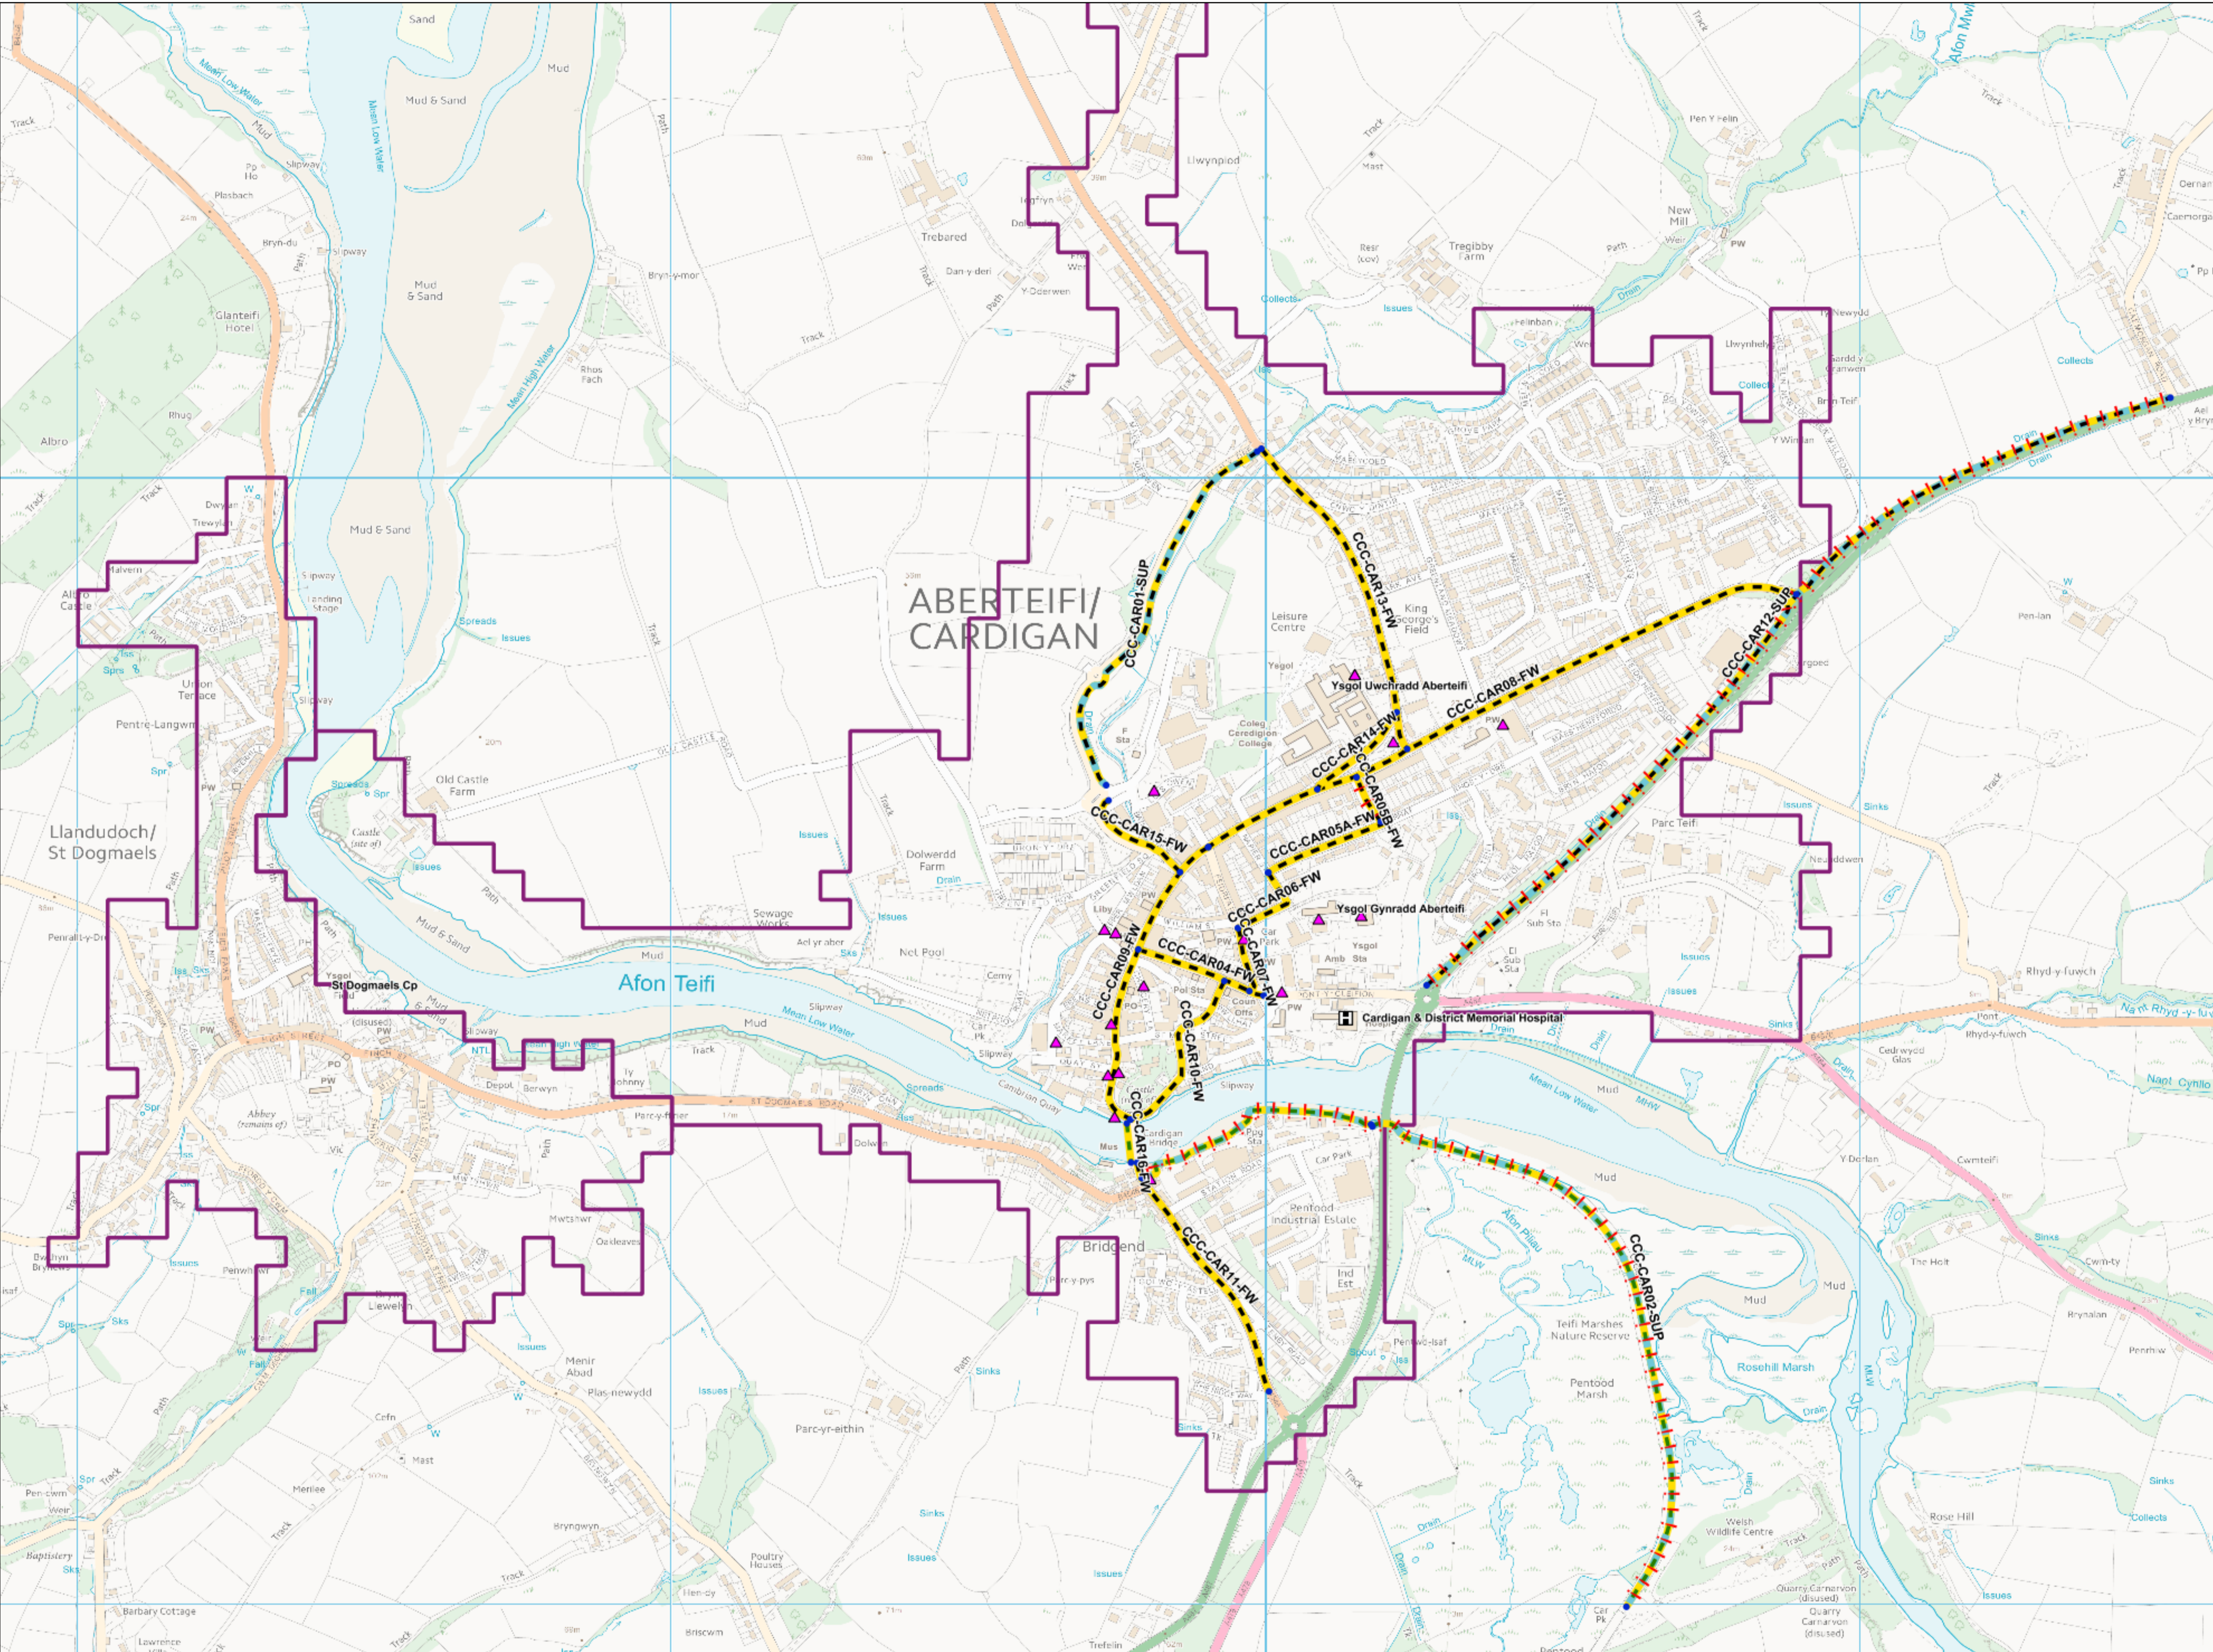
ABERTEIFI/
CARDIGAN

Llandudoch/
St Dogmaels

Afon Teifi

CCC-CAR01-SUP
CCC-CAR13-FW
CCC-CAR14-FW
CCC-CAR08-FW
CCC-CAR12-SUP
CCC-CAR05B-FW
CCC-CAR05A-FW
CCC-CAR15-FW
CCC-CAR06-FW
CCC-CAR09-FW
CCC-CAR04-FW
CCC-CAR07-FW
CCC-CAR10-FW
CCC-CAR16-FW
CCC-CAR11-FW
CCC-CAR02-SUP

Ysgol Uwchradd Aberteifi
Ysgol Gynradd Aberteifi
Cardigan & District Memorial Hospital
St Dogmaels Cp

Sand
Mud
Mud & Sand
Mud & Sand
Mud & Sand
Mud & Sand
Mean Low Water
Mean High Water
Track
Slipway
Plasbach
Bryn-du
Glanteifi Hotel
Rhug
Albro
Albro Castle
Union Terrace
Pentre-Langwm
Llwynpiod
Trebared
Dan-y-deri
Y-Dderwen
Bryn-y-mor
Rhos Fach
Tregibby Farm
Pen Y Felin
New Mill
Oernant
Caemorgan
Felinban
Llwynhelyg
Gardd y Granwen
Bryn Teif
Y Winllan
Leisure Centre
King George's Field
Coleg Ceredigion College
Old Castle Farm
Castle (site of)
Dolwerdd Farm
Sewage Works
Net Pool
Parc Teifi
Pen-lan
Rhyd-y-fuwch
Penrallt-y-Dre
Abbey (remains of)
Mwtshwr
Oakleaves
Llewelyn
Menir Abad
Plas-newydd
Parc-yr-eithin
Bridgend
Parc-y-pys
Pentood Industrial Estate
Ind Est
Teifi Marshes Nature Reserve
Pentood Marsh
Rosehill Marsh
Welsh Wildlife Centre
Y Dorlan
Cwmteifi
The Holt
Cwm-ty
Brynalan
Penrhiw
Rose Hill
Cedrwydd Glas
Pont Rhyd-y-fuwch
Nant Cynllo
Nant Rhyd-y-fuwch
Afon Piliau
Afon Mwldan
Cambrian Quay
Cardigan Bridge
Poultry Houses
Barbary Cottage
Baptistery
Pen-cwm
Merlee
Bryngwyn
Cefn
Mast
Trefelin
Quarry Carnarvon (disused)
Issues
Spreads
Drain
Sinks
Collects
Spr
Sks
Fall
PW
PO
Mus
Car Pk
Pol Sta
Coun Offs
Amb Sta
Fi Sta
Sub Sta